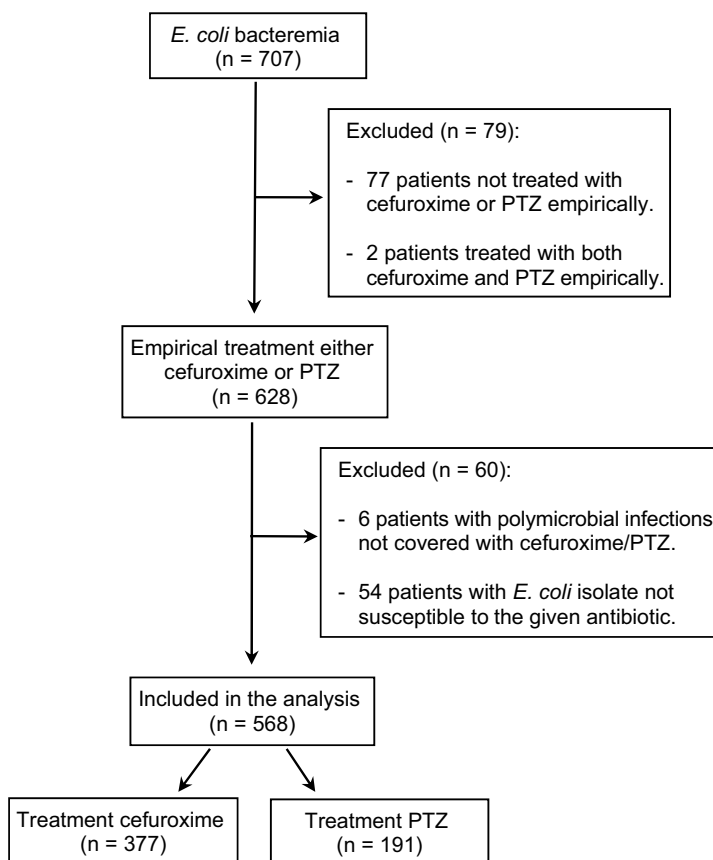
E. coli bacteremia
(n = 707)

Excluded (n = 79):

- 77 patients not treated with cefuroxime or PTZ empirically.

- 2 patients treated with both cefuroxime and PTZ empirically.

Empirical treatment either cefuroxime or PTZ
(n = 628)

Excluded (n = 60):

- 6 patients with polymicrobial infections not covered with cefuroxime/PTZ.

- 54 patients with E. coli isolate not susceptible to the given antibiotic.

Included in the analysis
(n = 568)

Treatment cefuroxime
(n = 377)

Treatment PTZ
(n = 191)